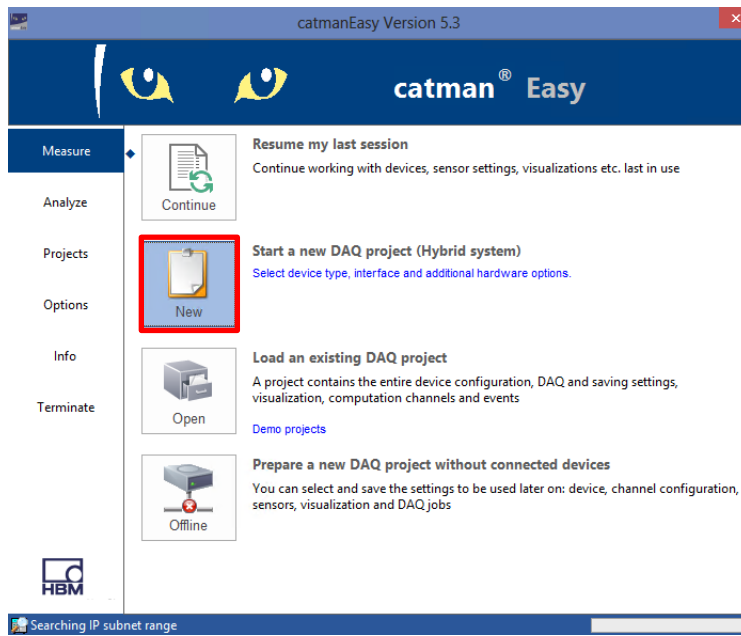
catmanEasy Version 5.3

catman® Easy

Measure

Analyze

Projects

Options

Info

Terminate

Continue

Resume my last session

Continue working with devices, sensor settings, visualizations etc. last in use

New

Start a new DAQ project (Hybrid system)

Select device type, interface and additional hardware options.

Open

Load an existing DAQ project

A project contains the entire device configuration, DAQ and saving settings, visualization, computation channels and events

Demo projects

Offline

Prepare a new DAQ project without connected devices

You can select and save the settings to be used later on: device, channel configuration, sensors, visualization and DAQ jobs

HBM

Searching IP subnet range